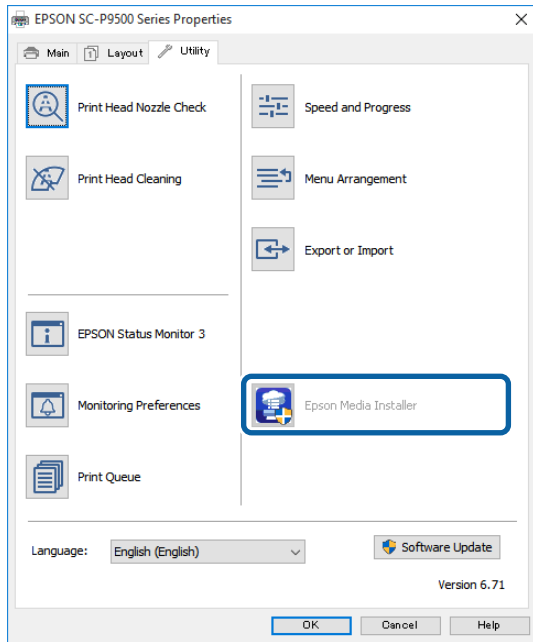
EPSON SC-P9500 Series Properties

Main
Layout
Utility

Print Head Nozzle Check

Print Head Cleaning

Speed and Progress

Menu Arrangement

Export or Import

EPSON Status Monitor 3

Monitoring Preferences

Print Queue

Epson Media Installer

Language:
English (English)

Software Update

Version 6.71

OK
Cancel
Help